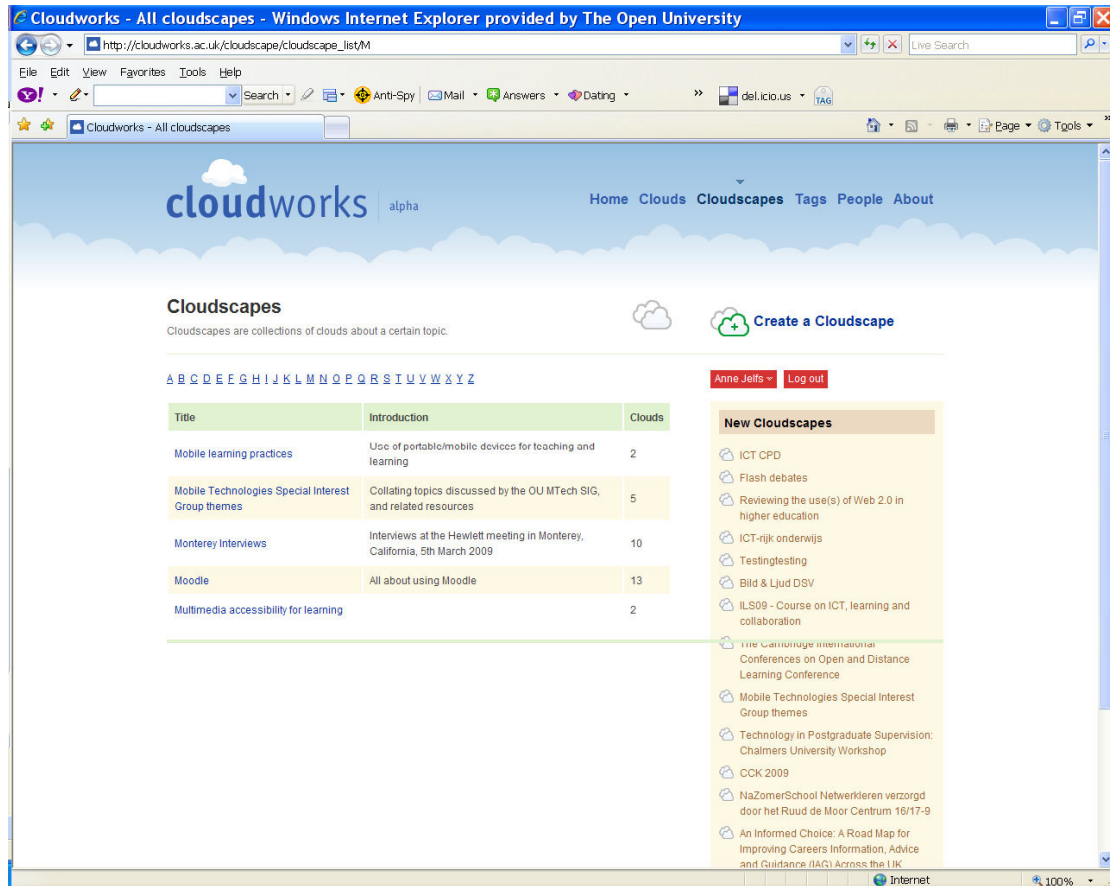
Cloudworks - All cloudscapes - Windows Internet Explorer provided by The Open University

http://cloudworks.ac.uk/cloudscape/cloudscape_list/M

Live Search

File Edit View Favorites Tools Help

Search Anti-Spy Mail Answers Dating del.icio.us TAG

Cloudworks - All cloudscapes

Page Tools

cloudworks alpha

Home Clouds Cloudscapes Tags People About

Cloudscapes

Cloudscapes are collections of clouds about a certain topic.

Create a Cloudscape

A B C D E F G H I J K L M N O P Q R S T U V W X Y Z

Anne Jelfs Log out

| Title | Introduction | Clouds |
|---|---|---|
| Mobile learning practices | Use of portable/mobile devices for teaching and learning | 2 |
| Mobile Technologies Special Interest Group themes | Collating topics discussed by the OU MTech SIG, and related resources | 5 |
| Monterey Interviews | Interviews at the Hewlett meeting in Monterey, California, 5th March 2009 | 10 |
| Moodle | All about using Moodle | 13 |
| Multimedia accessibility for learning | | 2 |

New Cloudscapes

ICT CPD

Flash debates

Reviewing the use(s) of Web 2.0 in higher education

ICT-rijk onderwijs

Testingtesting

Bild & Ljud DSV

ILS09 - Course on ICT, learning and collaboration

The Cambridge International Conferences on Open and Distance Learning Conference

Mobile Technologies Special Interest Group themes

Technology in Postgraduate Supervision: Chalmers University Workshop

CCK 2009

NaZomerSchool Netwerkleren verzorgd door het Ruud de Moor Centrum 16/17-9

An Informed Choice: A Road Map for Improving Careers Information, Advice and Guidance (IAG) Across the UK

Internet 100%